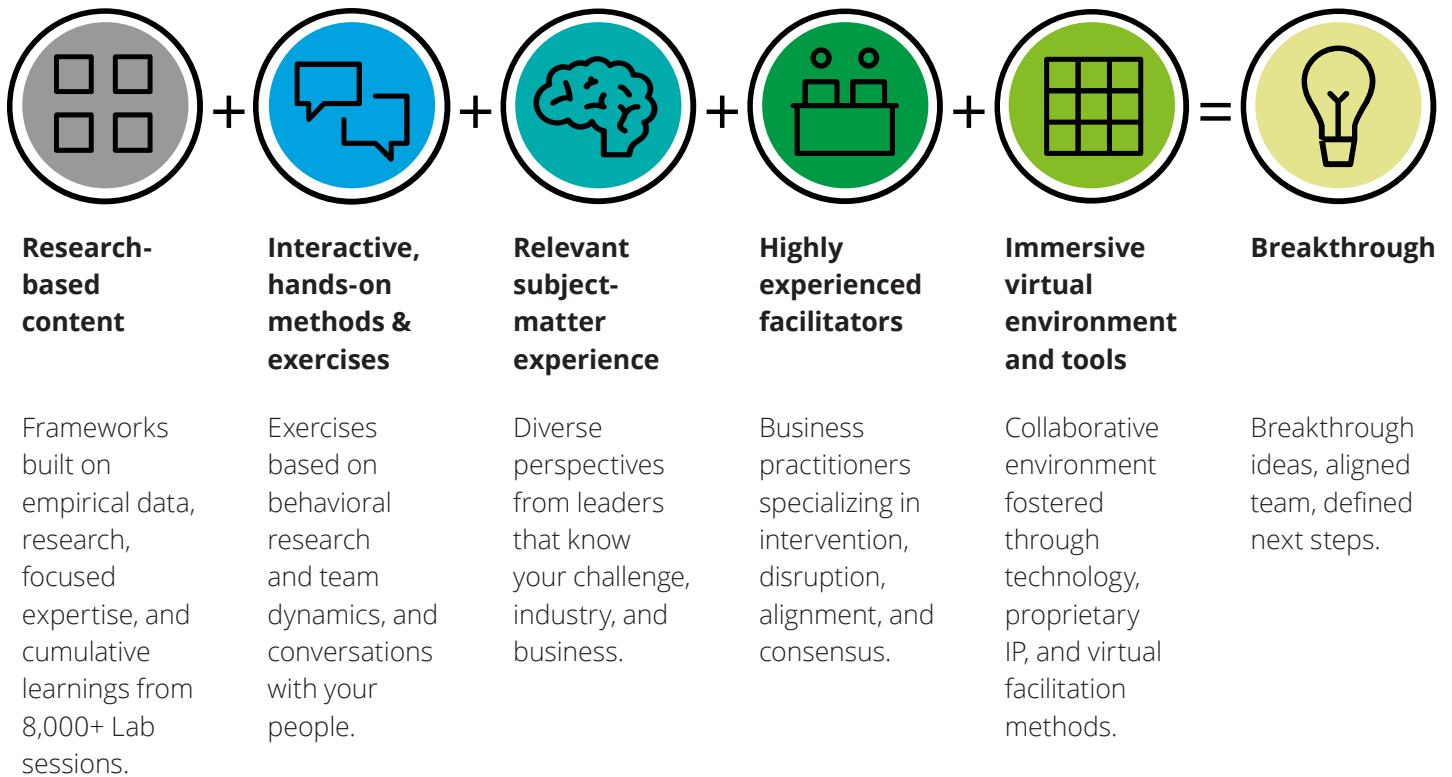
+ + + + =

Research-based content

Frameworks built on empirical data, research, focused expertise, and cumulative learnings from 8,000+ Lab sessions.

Interactive, hands-on methods & exercises

Exercises based on behavioral research and team dynamics, and conversations with your people.

Relevant subject-matter experience

Diverse perspectives from leaders that know your challenge, industry, and business.

Highly experienced facilitators

Business practitioners specializing in intervention, disruption, alignment, and consensus.

Immersive virtual environment and tools

Collaborative environment fostered through technology, proprietary IP, and virtual facilitation methods.

Breakthrough

Breakthrough ideas, aligned team, defined next steps.